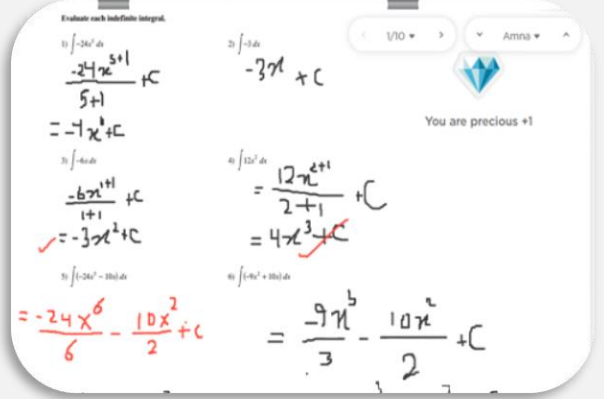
Evaluate each indefinite integral.

1) $\int -24x^5\,dx$

$\frac{-24x^{5+1}}{5+1}+C$

$=-4x^6+C$

2) $\int -3\,dx$

$-3x+C$

3) $\int -6x\,dx$

$\frac{-6x^{1+1}}{1+1}+C$

$=-3x^2+C$

4) $\int 12x^2\,dx$

$=\frac{12x^{2+1}}{2+1}+C$

$=4x^3+C$

5) $\int (-24x^5-10x)\,dx$

$=\frac{-24x^6}{6}-\frac{10x^2}{2}+C$

6) $\int (-9x^2+10x)\,dx$

$=\frac{-9x^3}{3}-\frac{10x^2}{2}+C$

1/10

Amna

You are precious +1